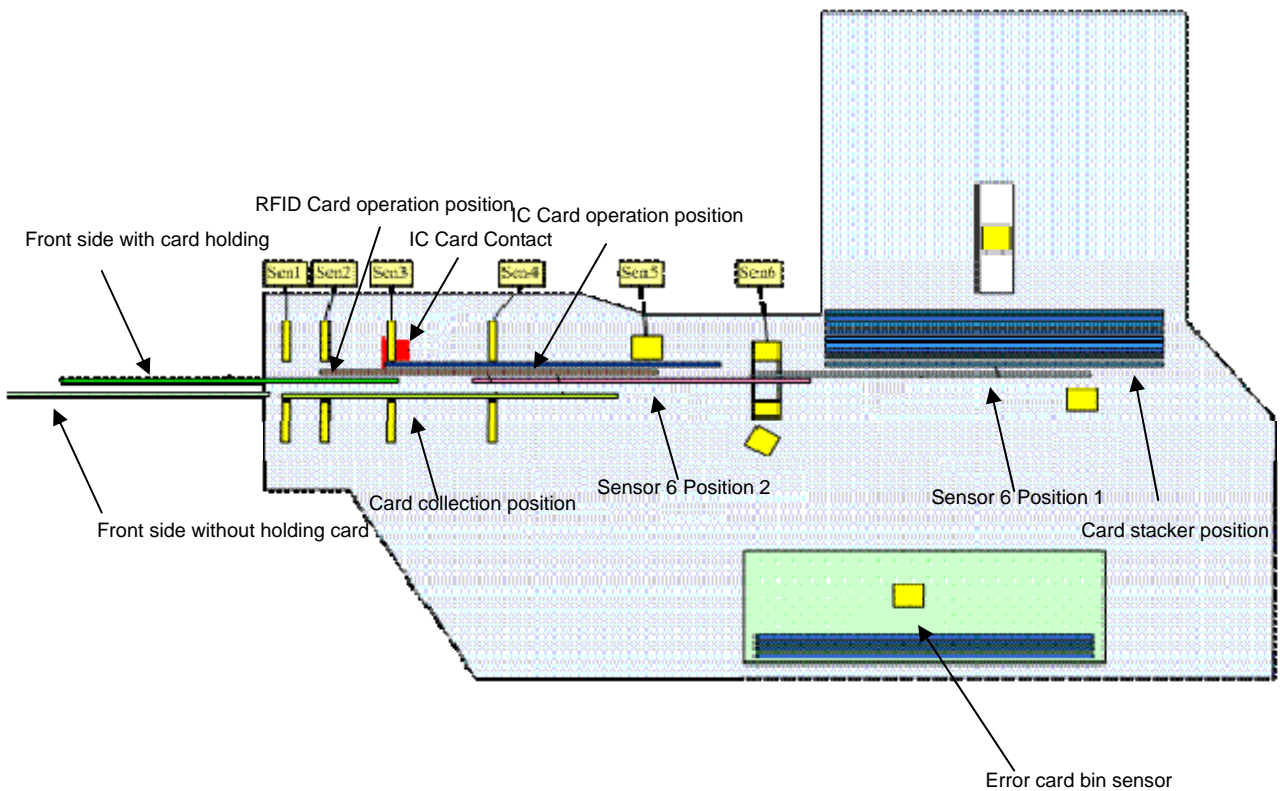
RFID Card operation position
IC Card operation position
Front side with card holding
IC Card Contact
Sen1
Sen2
Sen3
Sen4
Sen5
Sen6
Card collection position
Sensor 6 Position 2
Sensor 6 Position 1
Front side without holding card
Card stacker position
Error card bin sensor